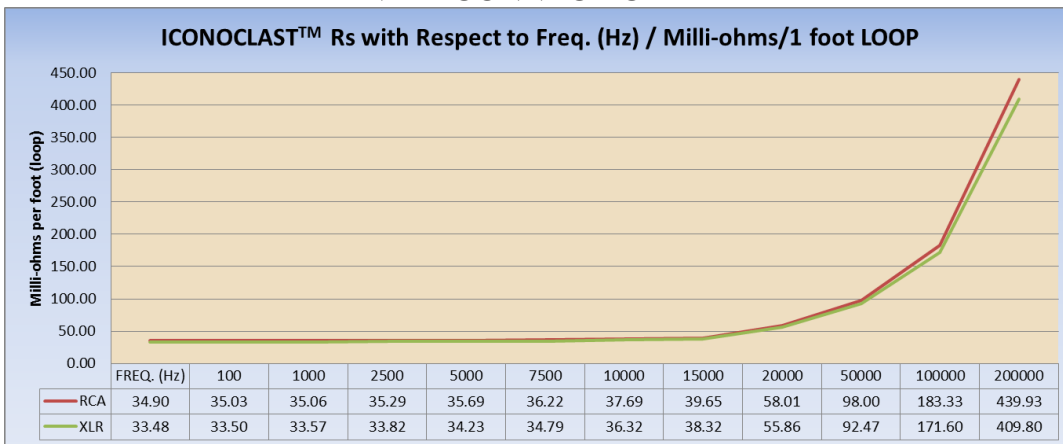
ICONOCLAST$^{TM}$ Rs with Respect to Freq. (Hz) / Milli-ohms/1 foot LOOP

Milli-ohms per foot (loop)

450.00
400.00
350.00
300.00
250.00
200.00
150.00
100.00
50.00
0.00

| FREQ. (Hz) | 100 | 1000 | 2500 | 5000 | 7500 | 10000 | 15000 | 20000 | 50000 | 100000 | 200000 |
|---|---|---|---|---|---|---|---|---|---|---|---|
| RCA | 34.90 | 35.03 | 35.06 | 35.29 | 35.69 | 36.22 | 37.69 | 39.65 | 58.01 | 98.00 | 183.33 | 439.93 |
| XLR | 33.48 | 33.50 | 33.57 | 33.82 | 34.23 | 34.79 | 36.32 | 38.32 | 55.86 | 92.47 | 171.60 | 409.80 |